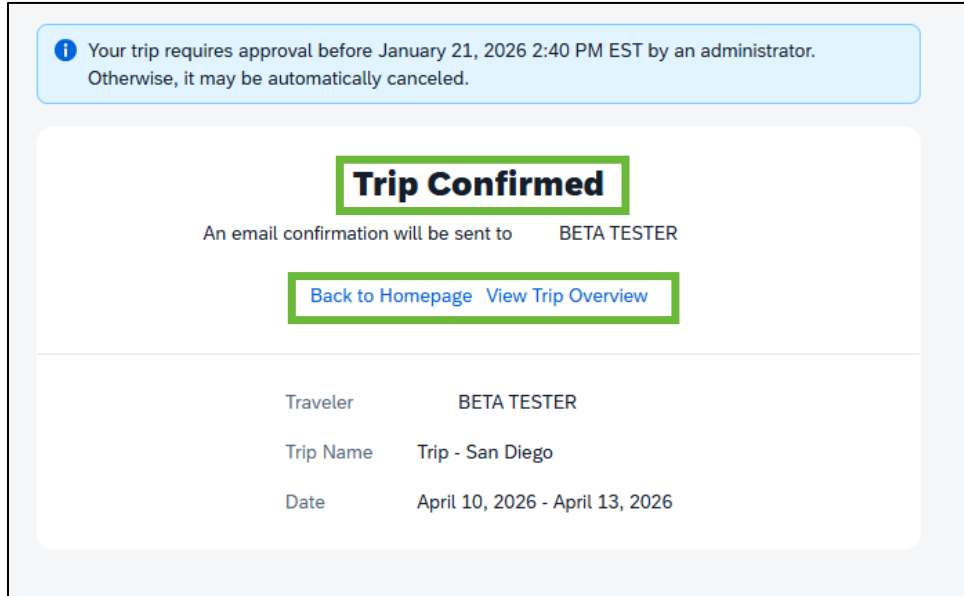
Your trip requires approval before January 21, 2026 2:40 PM EST by an administrator. Otherwise, it may be automatically canceled.

Trip Confirmed

An email confirmation will be sent to BETA TESTER

Back to Homepage View Trip Overview

| | |
|---|---|
| Traveler | BETA TESTER |
| Trip Name | Trip - San Diego |
| Date | April 10, 2026 - April 13, 2026 |